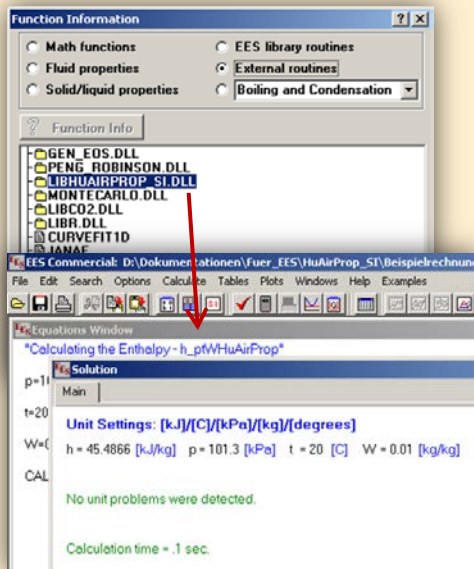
Function Information

? X

Math functions

EES library routines

Fluid properties

External routines

Solid/liquid properties

Boiling and Condensation

Function Info

GEN_EOS.DLL
PENG_ROBINSON.DLL
LIBHUAIRPROP_SI.DLL
MONTECARLO.DLL
LIBCO2.DLL
LIBR.DLL
CURVEFIT1D
IANAF

EES Commercial: D:\Dokumentationen\Fuer_EES\HuAirProp_SI\Beispielrechnung

File Edit Search Options Calculate Tables Plots Windows Help Examples

Equations Window

"Calculating the Enthalpy - h_ptWHuAirProp"

p=1

t=20

W=(

CAL

Solution

Main

Unit Settings: [kJ]/[C]/[kPa]/[kg]/[degrees]

h = 45.4866 [kJ/kg] p = 101.3 [kPa] t = 20 [C] W = 0.01 [kg/kg]

No unit problems were detected.

Calculation time = .1 sec.